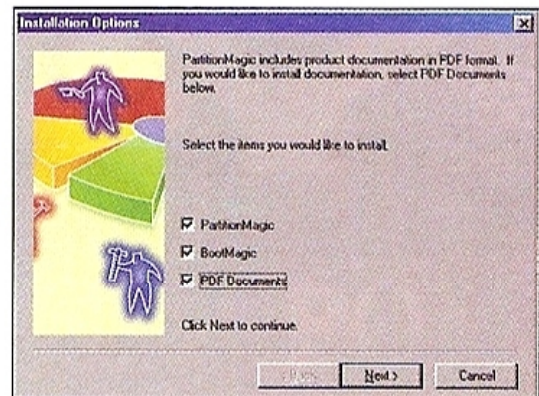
Installation Options

PartitionMagic includes product documentation in PDF format. If you would like to install documentation, select PDF Documents below.

Select the items you would like to install.

PartitionMagic

BootMagic

PDF Documents

Click Next to continue.

< Back

Next >

Cancel